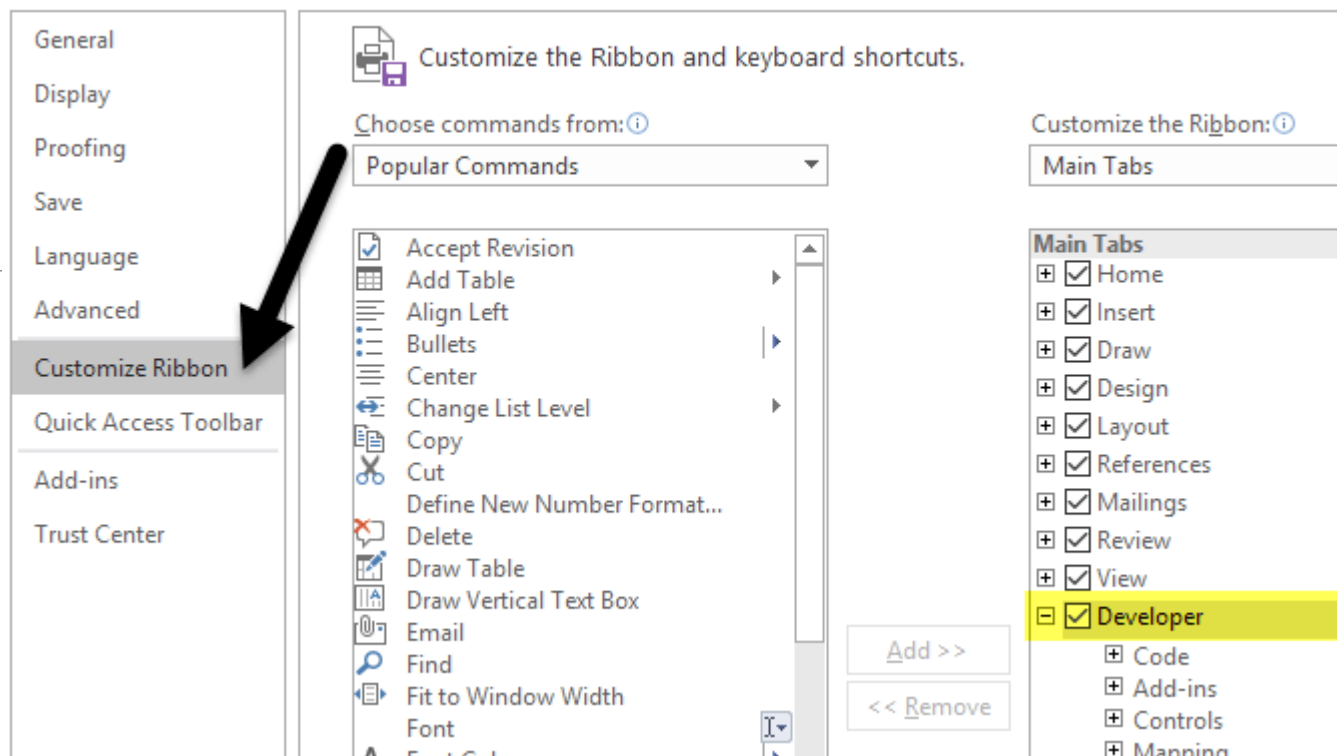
General
Display
Proofing
Save
Language
Advanced
Customize Ribbon
Quick Access Toolbar
Add-ins
Trust Center

Customize the Ribbon and keyboard shortcuts.

Choose commands from:
Popular Commands

Accept Revision
Add Table
Align Left
Bullets
Center
Change List Level
Copy
Cut
Define New Number Format...
Delete
Draw Table
Draw Vertical Text Box
Email
Find
Fit to Window Width
Font
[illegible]

Add >>
<< Remove

Customize the Ribbon:
Main Tabs

Main Tabs
Home
Insert
Draw
Design
Layout
References
Mailings
Review
View
Developer
Code
Add-ins
Controls
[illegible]